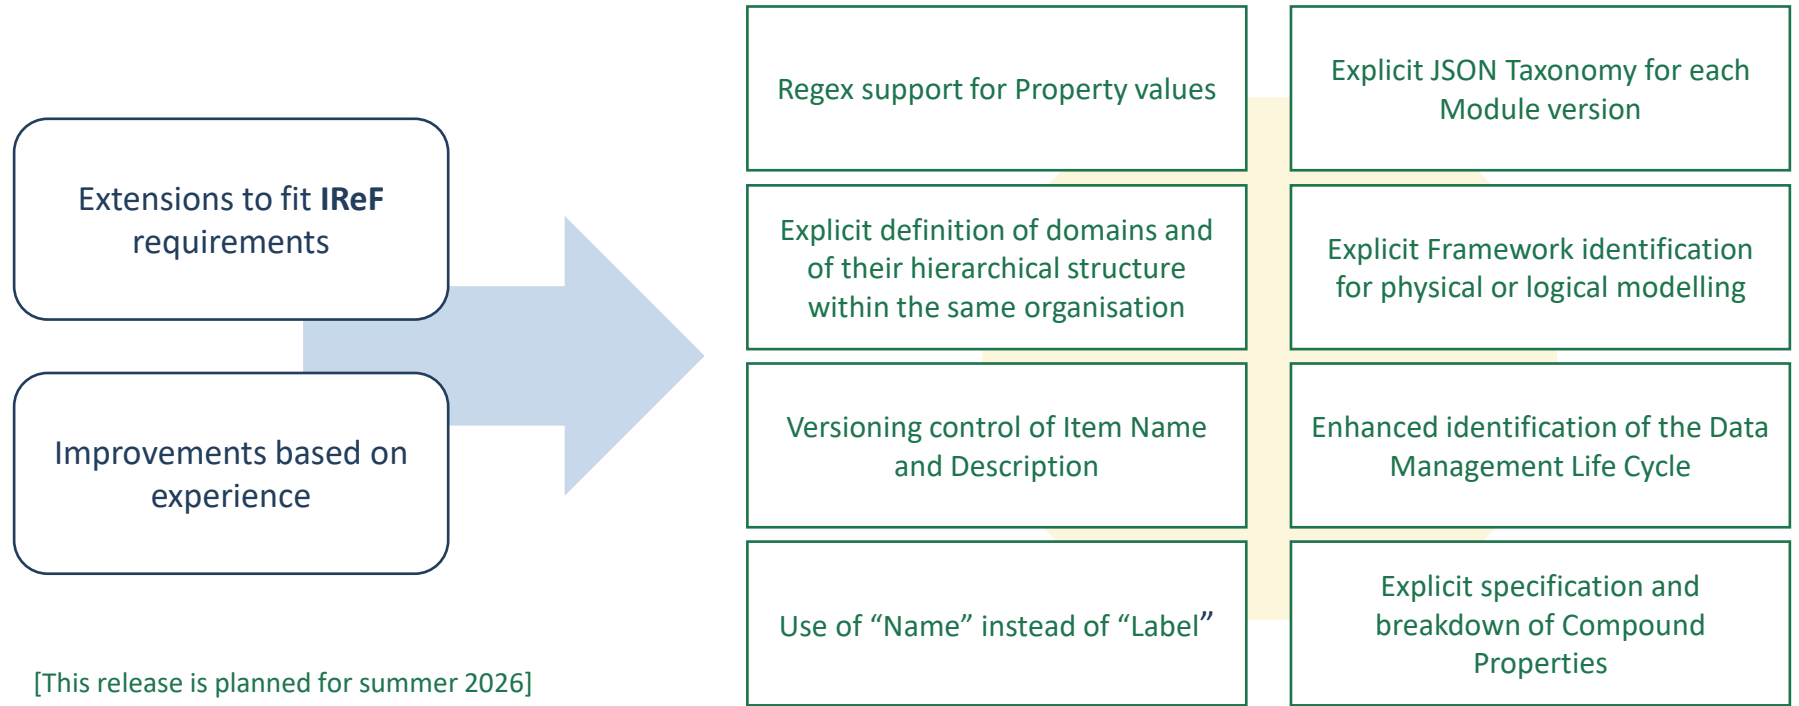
Extensions to fit **IReF** requirements

Improvements based on experience

[This release is planned for summer 2026]

Regex support for Property values

Explicit JSON Taxonomy for each Module version

Explicit definition of domains and of their hierarchical structure within the same organisation

Explicit Framework identification for physical or logical modelling

Versioning control of Item Name and Description

Enhanced identification of the Data Management Life Cycle

Use of “Name” instead of “Label”

Explicit specification and breakdown of Compound Properties